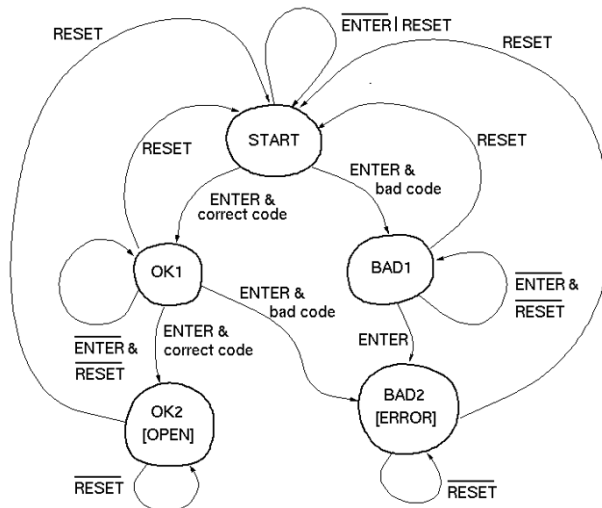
RESET

$\overline{\text{ENTER}}$ | RESET

RESET

START

RESET

RESET

ENTER & bad code

ENTER & correct code

OK1

BAD1

$\overline{\text{ENTER}}$ & $\overline{\text{RESET}}$

ENTER & bad code

ENTER & correct code

$\overline{\text{ENTER}}$ & $\overline{\text{RESET}}$

ENTER

OK2 [OPEN]

BAD2 [ERROR]

$\overline{\text{RESET}}$

$\overline{\text{RESET}}$